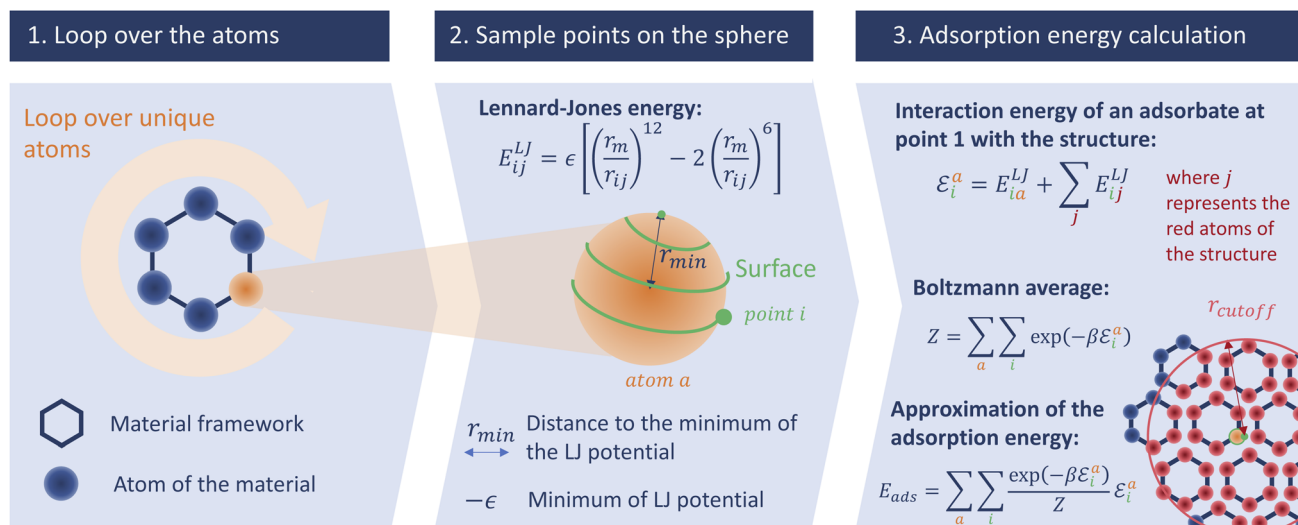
1. Loop over the atoms

Loop over unique atoms

Material framework

Atom of the material

2. Sample points on the sphere

Lennard-Jones energy:

$E_{ij}^{LJ} = \epsilon \left[ \left( \frac{r_m}{r_{ij}} \right)^{12} - 2 \left( \frac{r_m}{r_{ij}} \right)^{6} \right]$

$r_{min}$

Surface

point $i$

atom $a$

$r_{min}$ Distance to the minimum of the LJ potential

$-\epsilon$ Minimum of LJ potential

3. Adsorption energy calculation

Interaction energy of an adsorbate at point 1 with the structure:

$\mathcal{E}_i^a = E_{ia}^{LJ} + \sum_j E_{ij}^{LJ}$

where $j$ represents the red atoms of the structure

Boltzmann average:

$Z = \sum_a \sum_i \exp(-\beta \mathcal{E}_i^a)$

$r_{cutoff}$

Approximation of the adsorption energy:

$E_{ads} = \sum_a \sum_i \frac{\exp(-\beta \mathcal{E}_i^a)}{Z} \mathcal{E}_i^a$